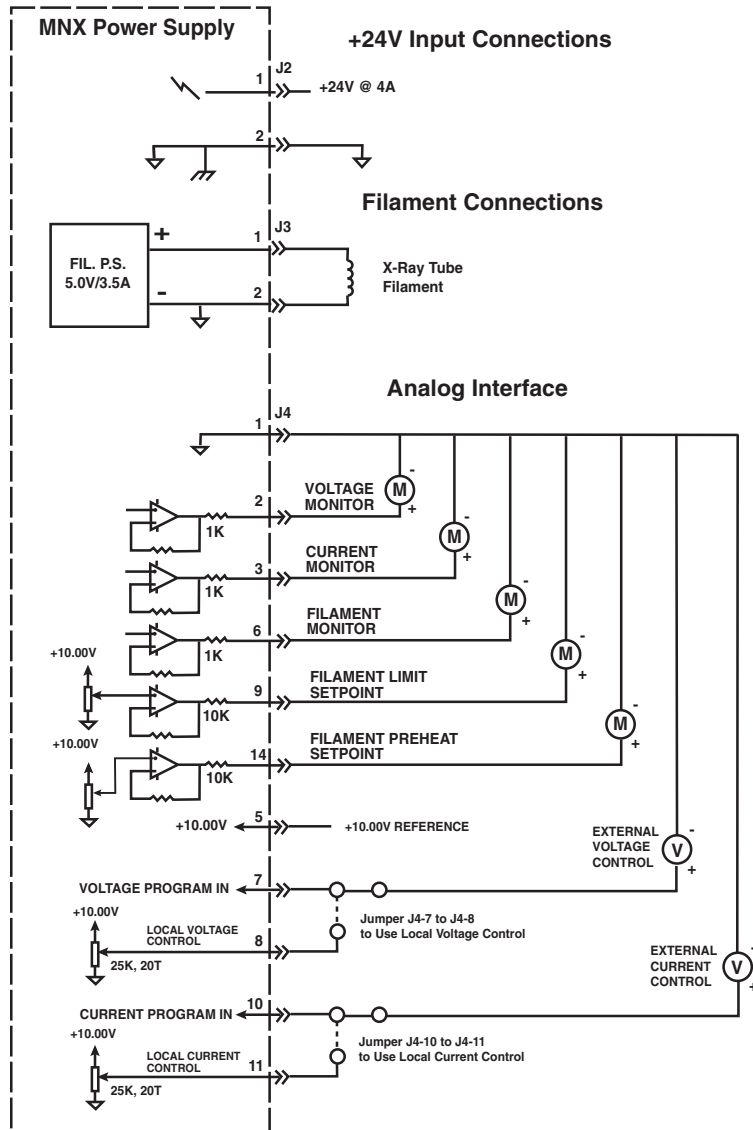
MNX Power Supply

+24V Input Connections

J2

1

+24V @ 4A

2

Filament Connections

J3

+

1

FIL. P.S.
5.0V/3.5A

X-Ray Tube Filament

-

2

Analog Interface

J4

1

-

M

+

VOLTAGE MONITOR

2

1K

-

M

+

CURRENT MONITOR

3

1K

-

M

+

FILAMENT MONITOR

6

1K

+10.00V

-

M

+

FILAMENT LIMIT SETPOINT

9

10K

+10.00V

-

M

+

FILAMENT PREHEAT SETPOINT

14

10K

+10.00V

5

+10.00V REFERENCE

EXTERNAL VOLTAGE CONTROL

-

V

+

VOLTAGE PROGRAM IN

7

+10.00V

LOCAL VOLTAGE CONTROL

8

Jumper J4-7 to J4-8 to Use Local Voltage Control

25K, 20T

EXTERNAL CURRENT CONTROL

V

CURRENT PROGRAM IN

10

+10.00V

LOCAL CURRENT CONTROL

11

Jumper J4-10 to J4-11 to Use Local Current Control

25K, 20T